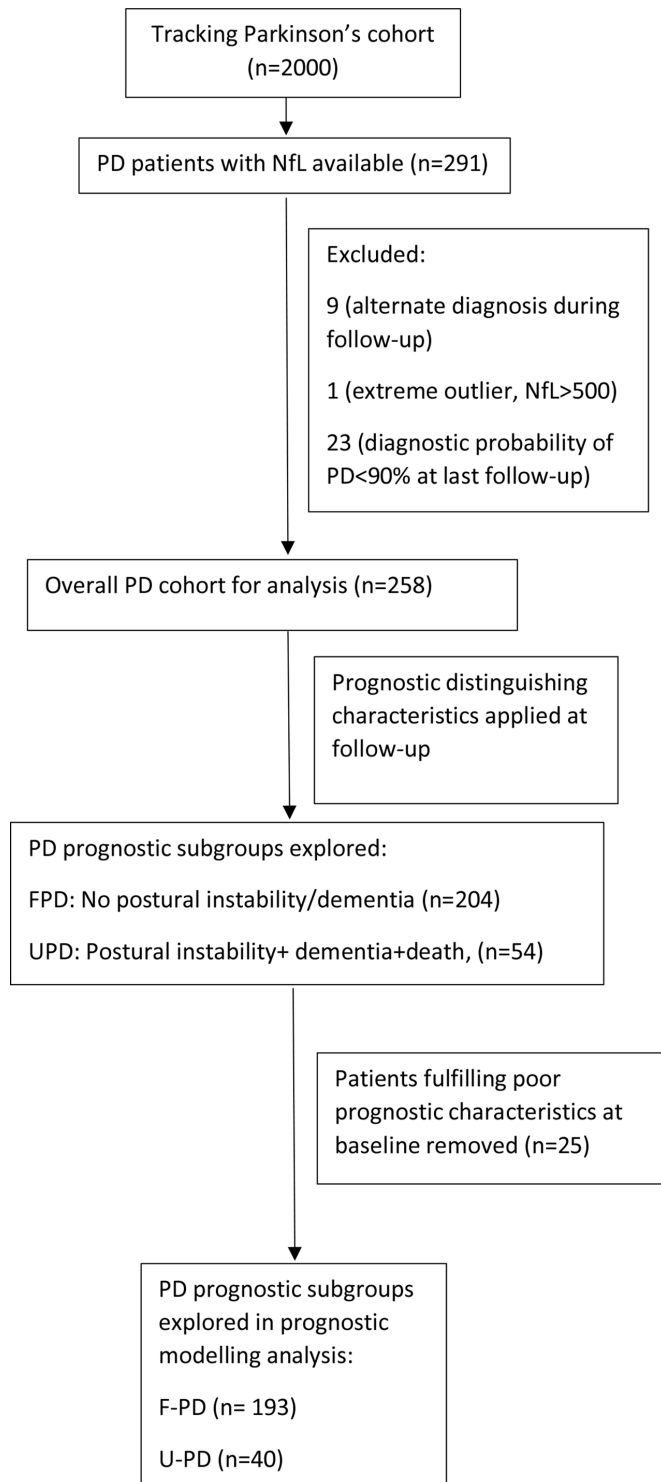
Tracking Parkinson's cohort (n=2000)

PD patients with NfL available (n=291)

Excluded:

9 (alternate diagnosis during follow-up)

1 (extreme outlier, NfL>500)

23 (diagnostic probability of PD<90% at last follow-up)

Overall PD cohort for analysis (n=258)

Prognostic distinguishing characteristics applied at follow-up

PD prognostic subgroups explored:

FPD: No postural instability/dementia (n=204)

UPD: Postural instability+ dementia+death, (n=54)

Patients fulfilling poor prognostic characteristics at baseline removed (n=25)

PD prognostic subgroups explored in prognostic modelling analysis:

F-PD (n= 193)

U-PD (n=40)